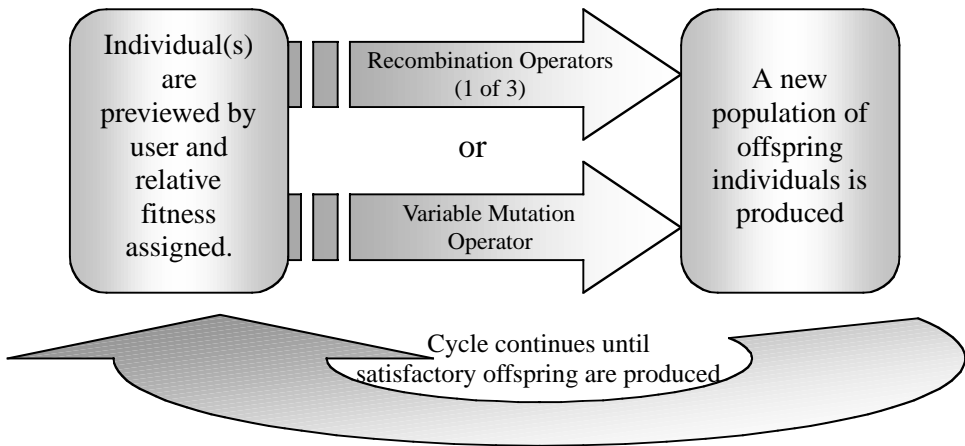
Individual(s) are previewed by user and relative fitness assigned.

Recombination Operators (1 of 3)

or

Variable Mutation Operator

A new population of offspring individuals is produced

Cycle continues until satisfactory offspring are produced